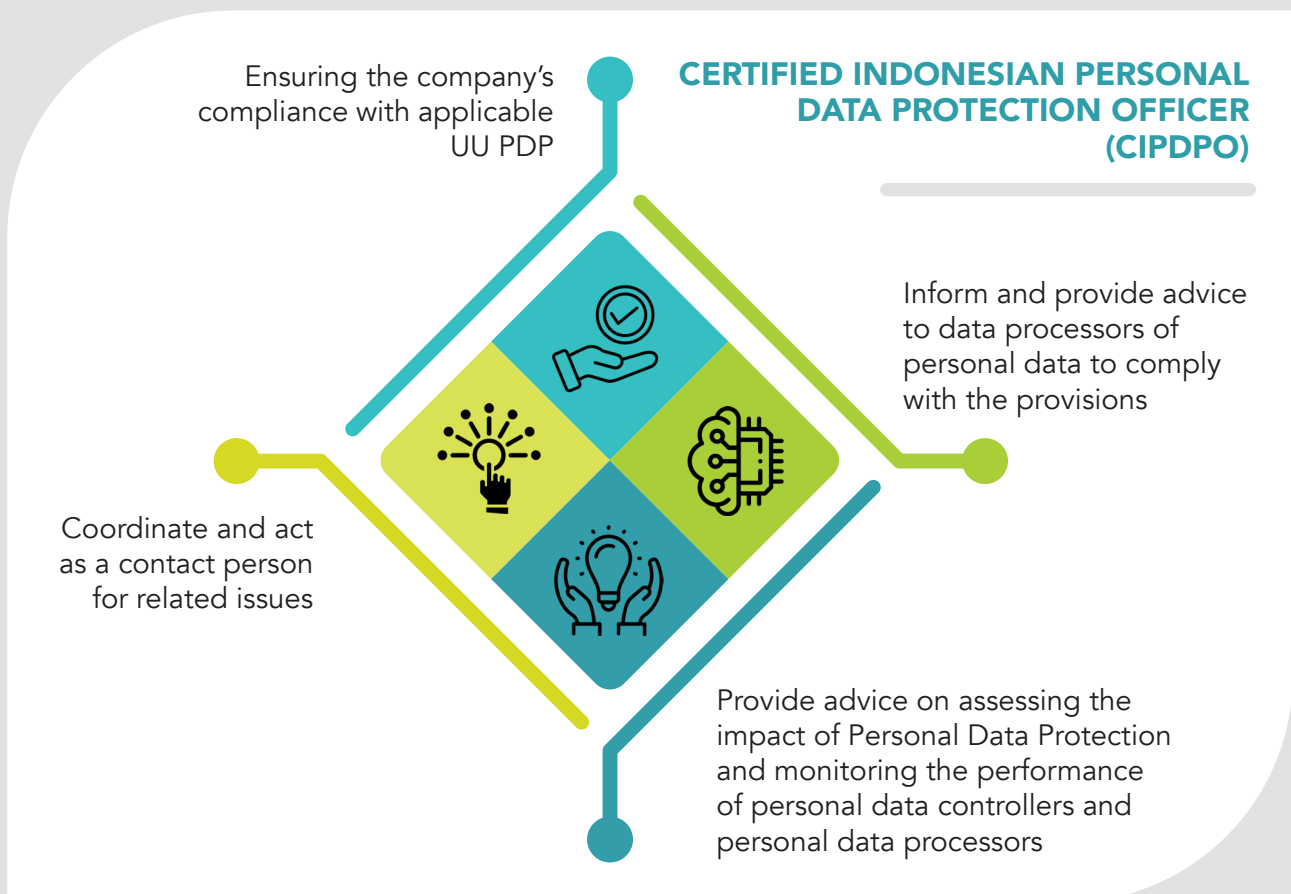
CERTIFIED INDONESIAN PERSONAL DATA PROTECTION OFFICER (CIPDPO)

Ensuring the company's compliance with applicable UU PDP

Inform and provide advice to data processors of personal data to comply with the provisions

Coordinate and act as a contact person for related issues

Provide advice on assessing the impact of Personal Data Protection and monitoring the performance of personal data controllers and personal data processors